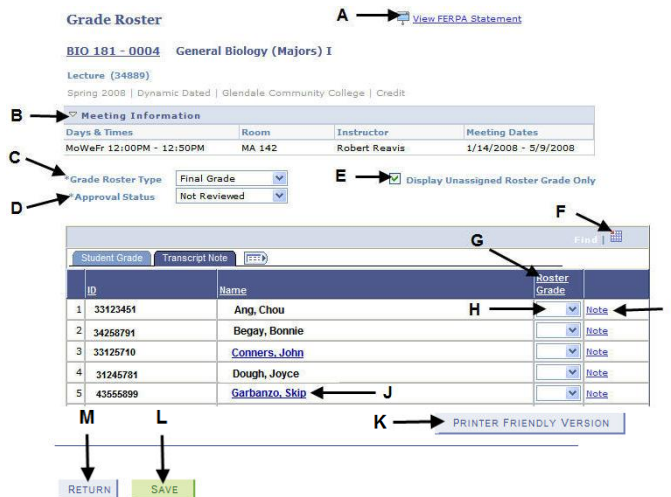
Grade Roster

A View FERPA Statement

BIO 181 - 0004 General Biology (Majors) I

Lecture (34889)

Spring 2008 | Dynamic Dated | Glendale Community College | Credit

B Meeting Information

| Days & Times | Room | Instructor | Meeting Dates |
|---|---|---|---|
| MoWeFr 12:00PM - 12:50PM | MA 142 | Robert Reavis | 1/14/2008 - 5/9/2008 |

C *Grade Roster Type Final Grade

D *Approval Status Not Reviewed

E Display Unassigned Roster Grade Only

F Find |

G

Student Grade Transcript Note

| | ID | Name | Roster Grade | |
|---|---|---|---|---|
| 1 | 33123451 | Ang, Chou | H | Note |
| 2 | 34258791 | Begay, Bonnie | | Note |
| 3 | 33125710 | Conners, John | | Note |
| 4 | 31245781 | Dough, Joyce | | Note |
| 5 | 43555899 | Garbanzo, Skip J | | Note |

K PRINTER FRIENDLY VERSION

M L

RETURN SAVE